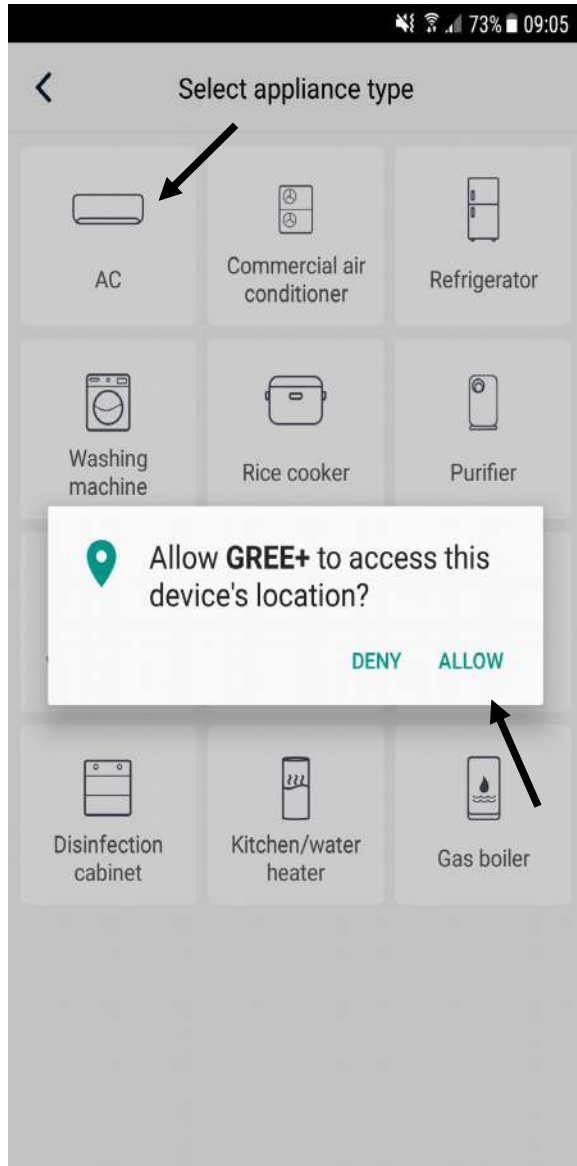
73% 09:05

Select appliance type

AC

Commercial air conditioner

Refrigerator

Washing machine

Rice cooker

Purifier

Allow **GREE+** to access this device's location?

DENY ALLOW

Disinfection cabinet

Kitchen/water heater

Gas boiler